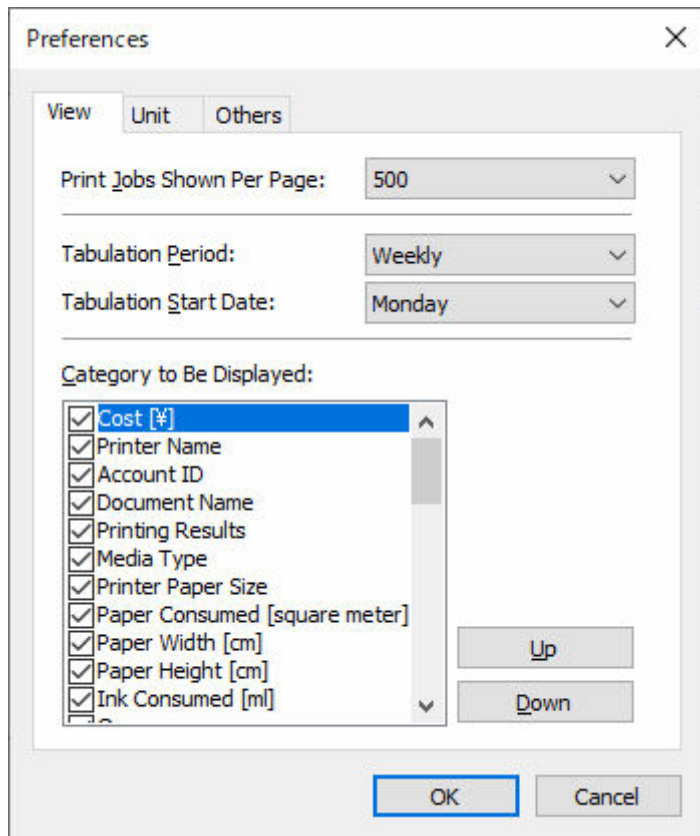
Preferences

View | Unit | Others

Print Jobs Shown Per Page: 500

Tabulation Period: Weekly

Tabulation Start Date: Monday

Category to Be Displayed:

Cost [¥]
Printer Name
Account ID
Document Name
Printing Results
Media Type
Printer Paper Size
Paper Consumed [square meter]
Paper Width [cm]
Paper Height [cm]
Ink Consumed [ml]
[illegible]

Up

Down

OK

Cancel